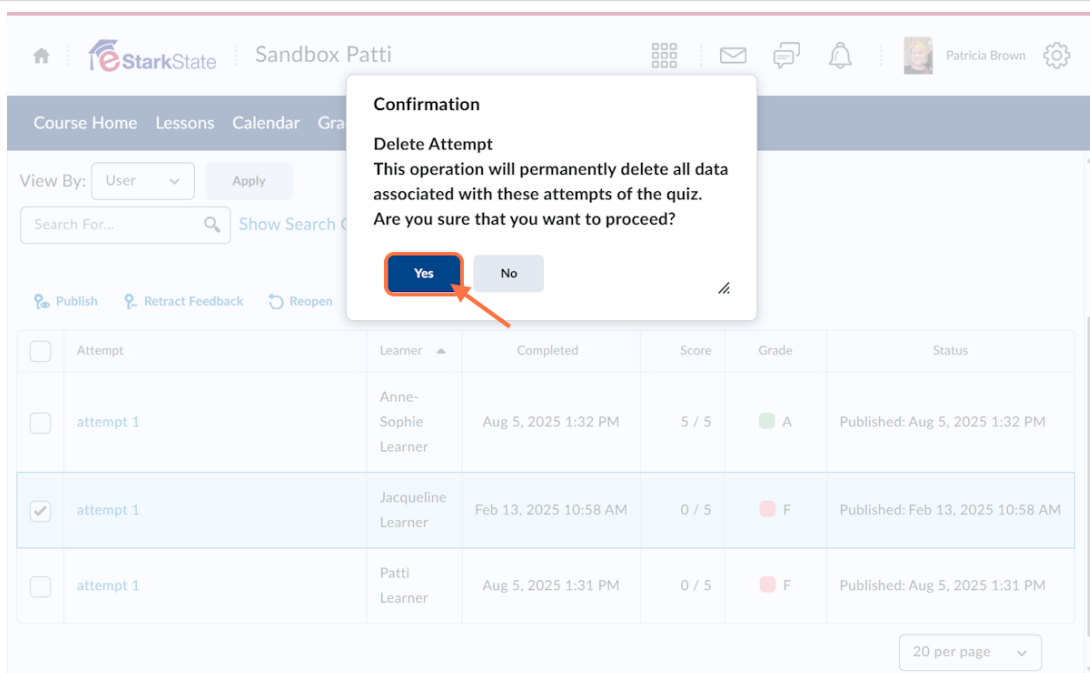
eStarkState Sandbox Patti

Patricia Brown

Course Home Lessons Calendar Gra

View By: User Apply

Search For... Show Search C

Publish Retract Feedback Reopen

Confirmation

Delete Attempt
This operation will permanently delete all data associated with these attempts of the quiz.
Are you sure that you want to proceed?

Yes No

| | Attempt | Learner | Completed | Score | Grade | Status |
|---|---|---|---|---|---|---|
| | attempt 1 | Anne-Sophie Learner | Aug 5, 2025 1:32 PM | 5 / 5 | A | Published: Aug 5, 2025 1:32 PM |
| ✓ | attempt 1 | Jacqueline Learner | Feb 13, 2025 10:58 AM | 0 / 5 | F | Published: Feb 13, 2025 10:58 AM |
| | attempt 1 | Patti Learner | Aug 5, 2025 1:31 PM | 0 / 5 | F | Published: Aug 5, 2025 1:31 PM |

20 per page